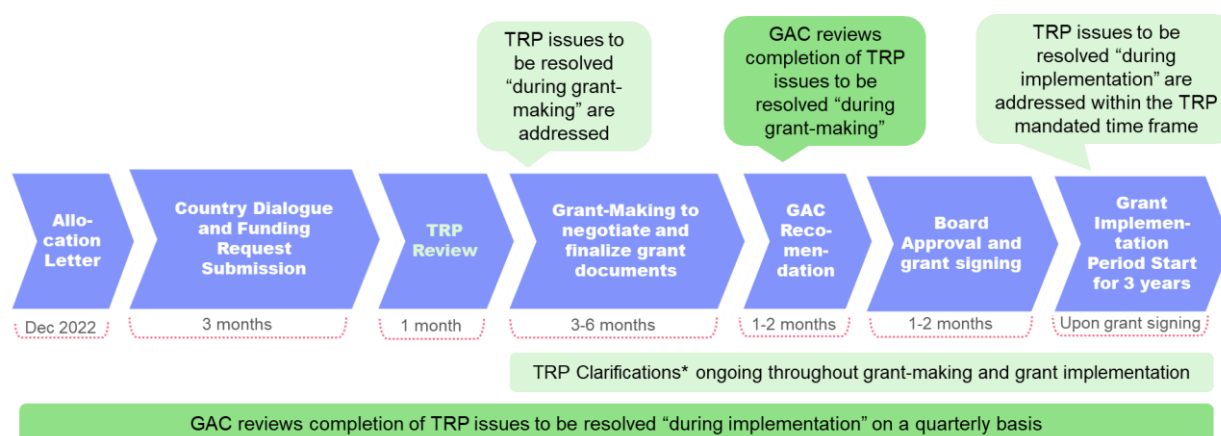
TRP issues to be resolved “during grant-making” are addressed

GAC reviews completion of TRP issues to be resolved “during grant-making”

TRP issues to be resolved “during implementation” are addressed within the TRP mandated time frame

Allocation Letter

Country Dialogue and Funding Request Submission

TRP Review

Grant-Making to negotiate and finalize grant documents

GAC Recomendation

Board Approval and grant signing

Grant Implementation Period Start for 3 years

Dec 2022

3 months

1 month

3-6 months

1-2 months

1-2 months

Upon grant signing

TRP Clarifications* ongoing throughout grant-making and grant implementation

GAC reviews completion of TRP issues to be resolved “during implementation” on a quarterly basis